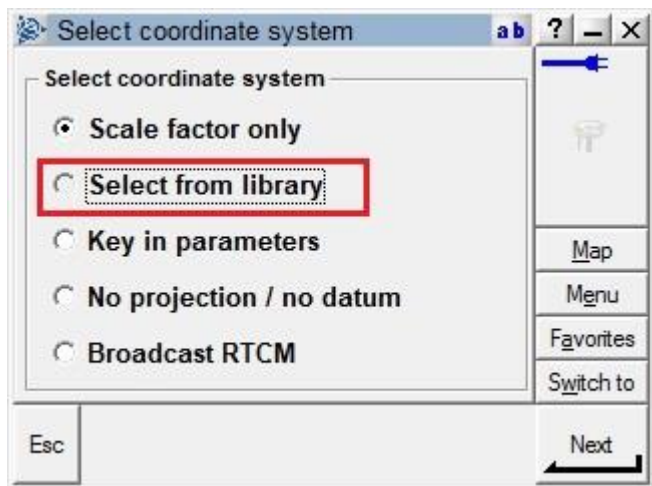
Select coordinate system
ab ? _ X

Select coordinate system

Scale factor only

Select from library

Key in parameters

No projection / no datum

Broadcast RTCM

Map
Menu
Favorites
Switch to

Esc

Next